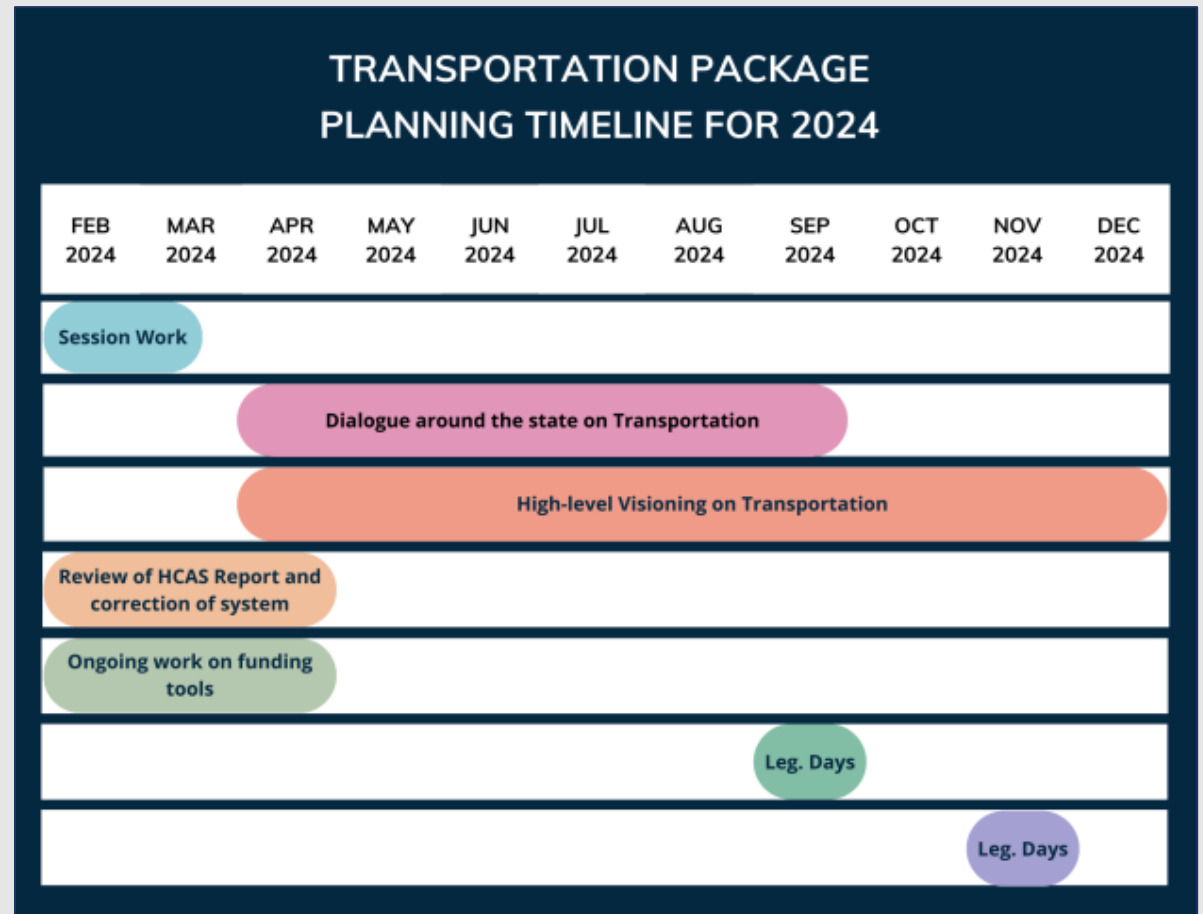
TRANSPORTATION PACKAGE PLANNING TIMELINE FOR 2024

| FEB 2024 | MAR 2024 | APR 2024 | MAY 2024 | JUN 2024 | JUL 2024 | AUG 2024 | SEP 2024 | OCT 2024 | NOV 2024 | DEC 2024 |
|---|---|---|---|---|---|---|---|---|---|---|

Session Work

Dialogue around the state on Transportation

High-level Visioning on Transportation

Review of HCAS Report and correction of system

Ongoing work on funding tools

Leg. Days

Leg. Days